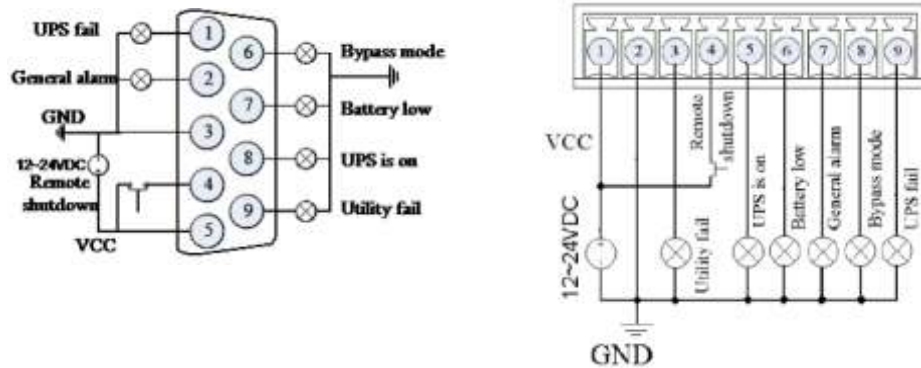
UPS fail

General alarm

GND

12~24VDC

Remote shutdown

VCC

1

2

3

4

5

6

7

8

9

Bypass mode

Battery low

UPS is on

Utility fail

1

2

3

4

5

6

7

8

9

VCC

Remote shutdown

UPS is on

Battery low

General alarm

Bypass mode

UPS fail

12~24VDC

Utility fail

GND